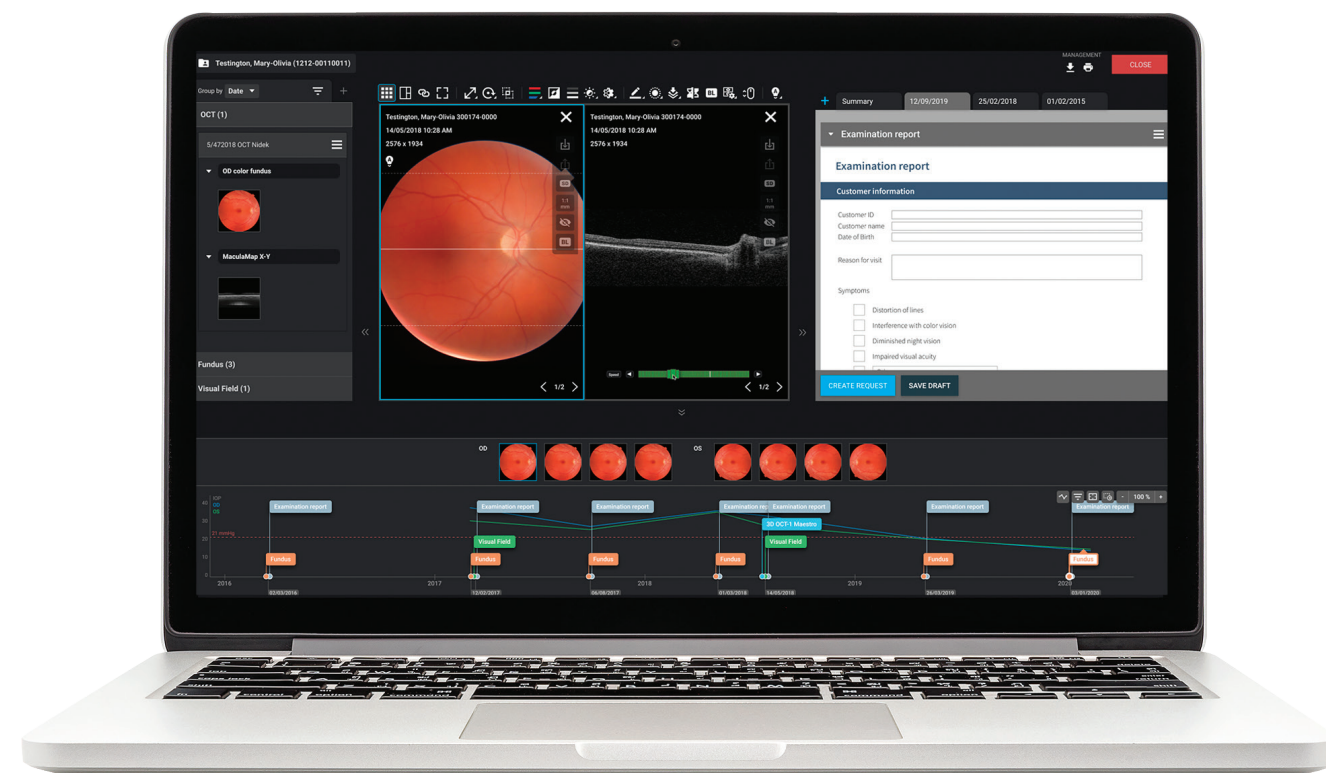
Testington, Mary-Olivia (1212-00110011)

MANAGEMENT

CLOSE

Group by Date

OCT (1)

5/472018 OCT Nidek

OD color fundus

MaculaMap X-Y

Fundus (3)

Visual Field (1)

Testington, Mary-Olivia 300174-0000
14/05/2018 10:28 AM
2576 x 1934

1/2

Testington, Mary-Olivia 300174-0000
14/05/2018 10:28 AM
2576 x 1934

1/2

Summary 12/09/2019 25/02/2018 01/02/2015

Examination report

Examination report

Customer information

Customer ID
Customer name
Date of Birth

Reason for visit

Symptoms

Distortion of lines
Interference with color vision
Diminished night vision
Impaired visual acuity

CREATE REQUEST SAVE DRAFT

OD OS

100 %

Examination report
Fundus
2016
02/03/2016
Examination report
Visual Field
Fundus
2017
12/02/2017
Examination report
Fundus
2018
06/08/2017
Examination re
Examination report
3D OCT-1 Maestro
Visual Field
Fundus
01/03/2018
14/05/2018
2019
Examination report
Fundus
26/03/2019
Examination report
Fundus
2020
03/01/2020